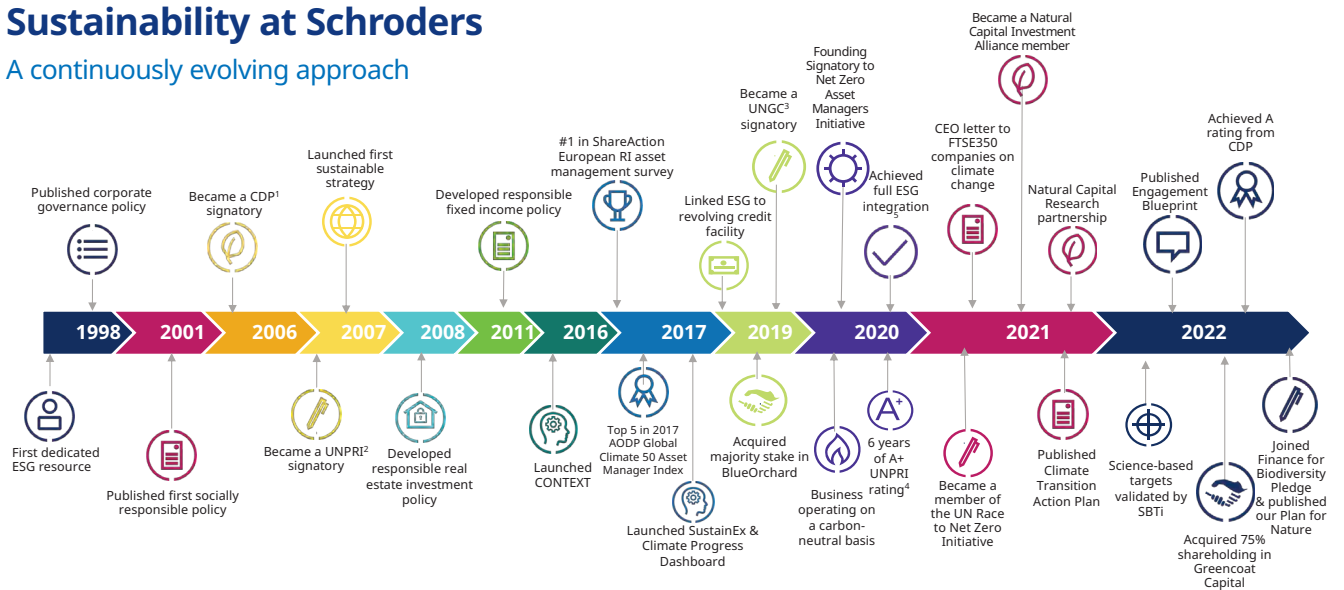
Sustainability at Schroders

A continuously evolving approach

Published corporate governance policy

Became a CDP$^1$ signatory

Launched first sustainable strategy

Developed responsible fixed income policy

#1 in ShareAction European RI asset management survey

Linked ESG to revolving credit facility

Became a UNGC$^3$ signatory

Founding Signatory to Net Zero Asset Managers Initiative

Achieved full ESG integration$^5$

CEO letter to FTSE350 companies on climate change

Became a Natural Capital Investment Alliance member

Natural Capital Research partnership

Published Engagement Blueprint

Achieved A rating from CDP

1998 | 2001 | 2006 | 2007 | 2008 | 2011 | 2016 | 2017 | 2019 | 2020 | 2021 | 2022

First dedicated ESG resource

Published first socially responsible policy

Became a UNPRI$^2$ signatory

Developed responsible real estate investment policy

Launched CONTEXT

Top 5 in 2017 AODP Global Climate 50 Asset Manager Index

Launched SustainEx & Climate Progress Dashboard

Acquired majority stake in BlueOrchard

Business operating on a carbon-neutral basis

6 years of A+ UNPRI rating$^4$

Became a member of the UN Race to Net Zero Initiative

Published Climate Transition Action Plan

Science-based targets validated by SBTi

Acquired 75% shareholding in Greencoat Capital

Joined Finance for Biodiversity Pledge & published our Plan for Nature